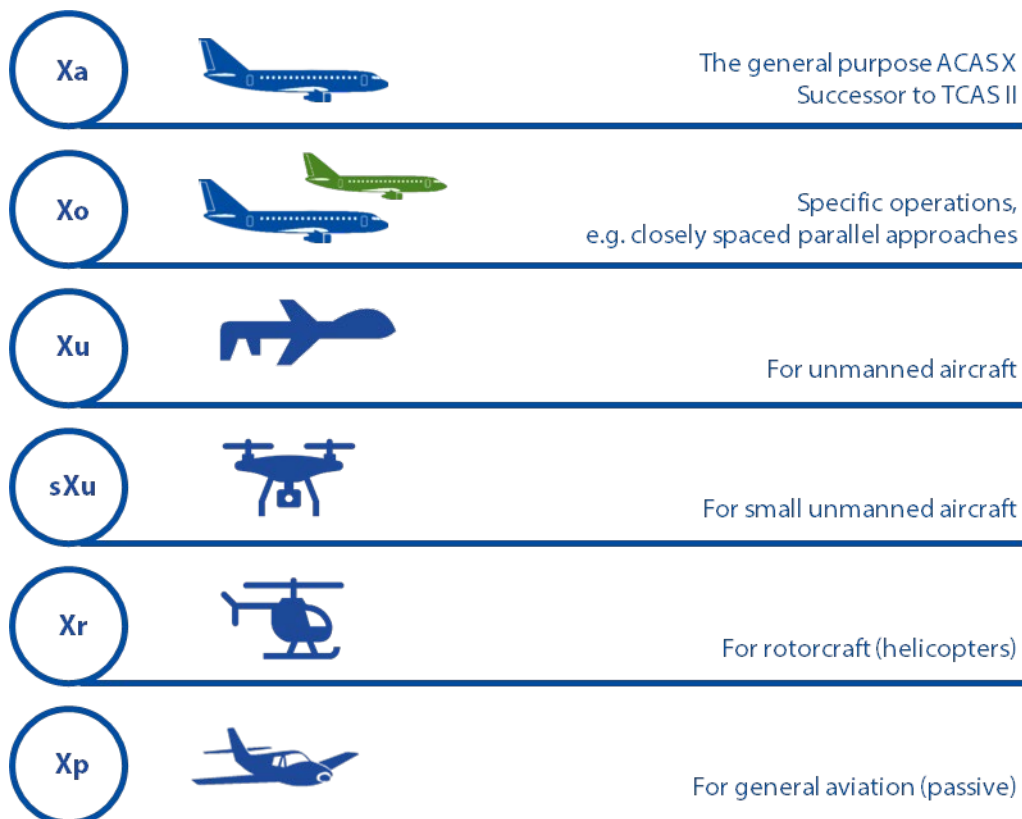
Xa

The general purpose ACAS X
Successor to TCAS II

Xo

Specific operations,
e.g. closely spaced parallel approaches

Xu

For unmanned aircraft

sXu

For small unmanned aircraft

Xr

For rotorcraft (helicopters)

Xp

For general aviation (passive)